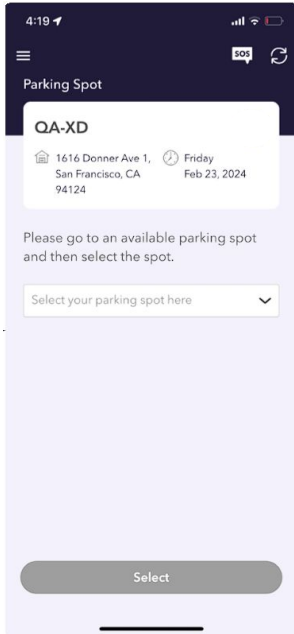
4:19

SOS

Parking Spot

QA-XD

1616 Donner Ave 1, San Francisco, CA 94124

Friday Feb 23, 2024

Please go to an available parking spot and then select the spot.

Select your parking spot here

Select